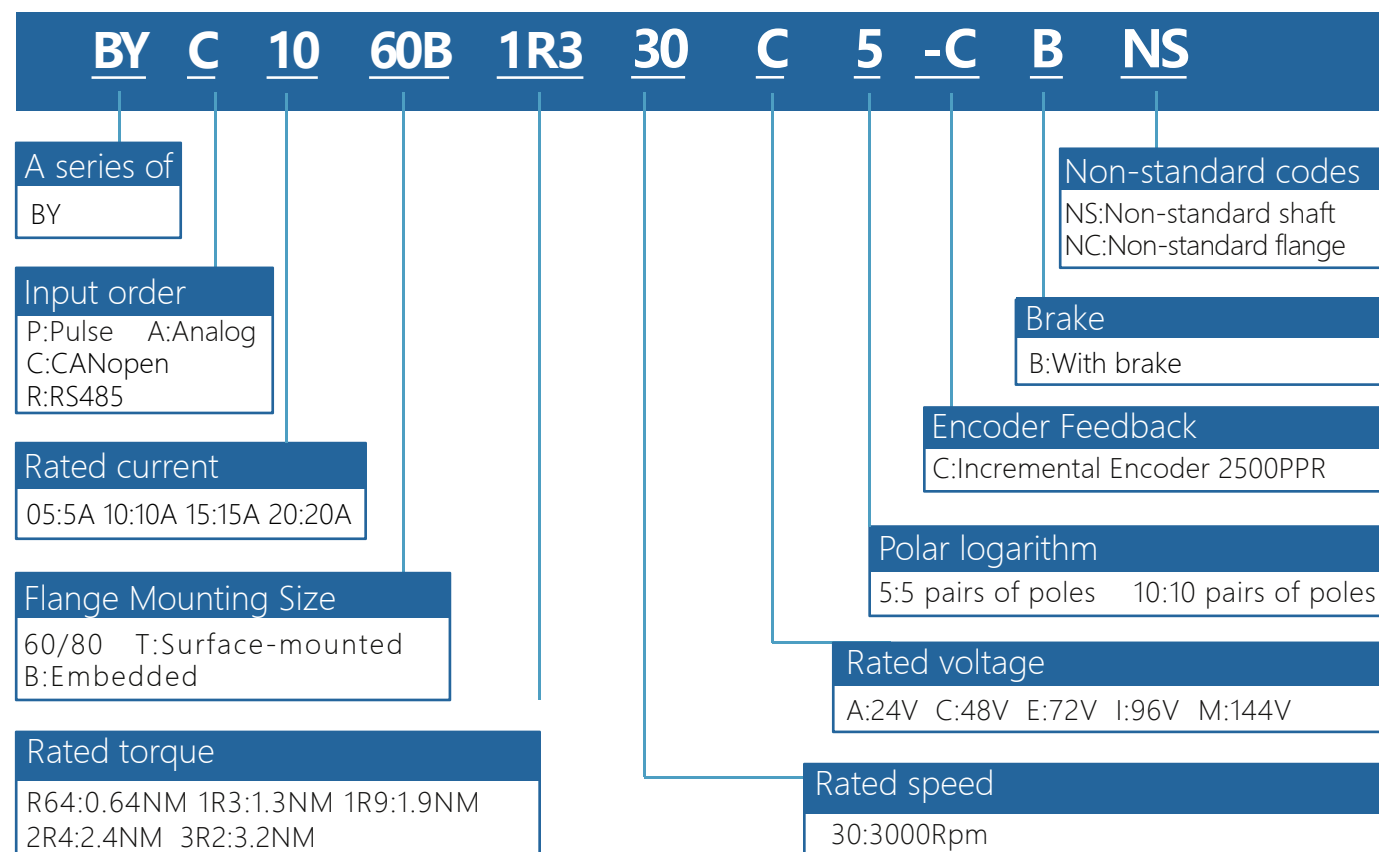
BY C 10 60B 1R3 30 C 5 -C B NS

A series of
BY

Input order
P:Pulse A:Analog
C:CANopen
R:RS485

Rated current
05:5A 10:10A 15:15A 20:20A

Flange Mounting Size
60/80 T:Surface-mounted
B:Embedded

Rated torque
R64:0.64NM 1R3:1.3NM 1R9:1.9NM
2R4:2.4NM 3R2:3.2NM

Non-standard codes
NS:Non-standard shaft
NC:Non-standard flange

Brake
B:With brake

Encoder Feedback
C:Incremental Encoder 2500PPR

Polar logarithm
5:5 pairs of poles 10:10 pairs of poles

Rated voltage
A:24V C:48V E:72V I:96V M:144V

Rated speed
30:3000Rpm